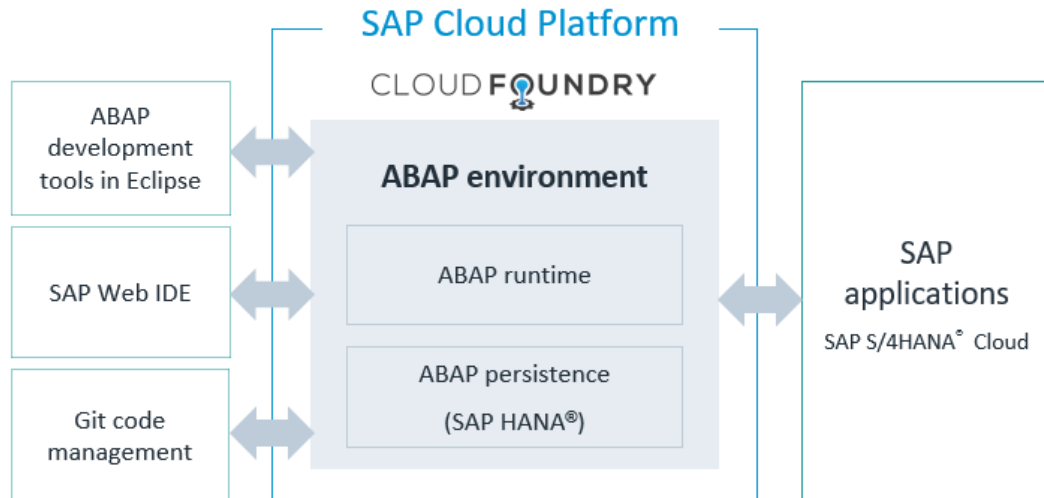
SAP Cloud Platform

CLOUDFOUNDRY

ABAP development tools in Eclipse

SAP Web IDE

Git code management

ABAP environment

ABAP runtime

ABAP persistence

(SAP HANA®)

SAP applications

SAP S/4HANA® Cloud